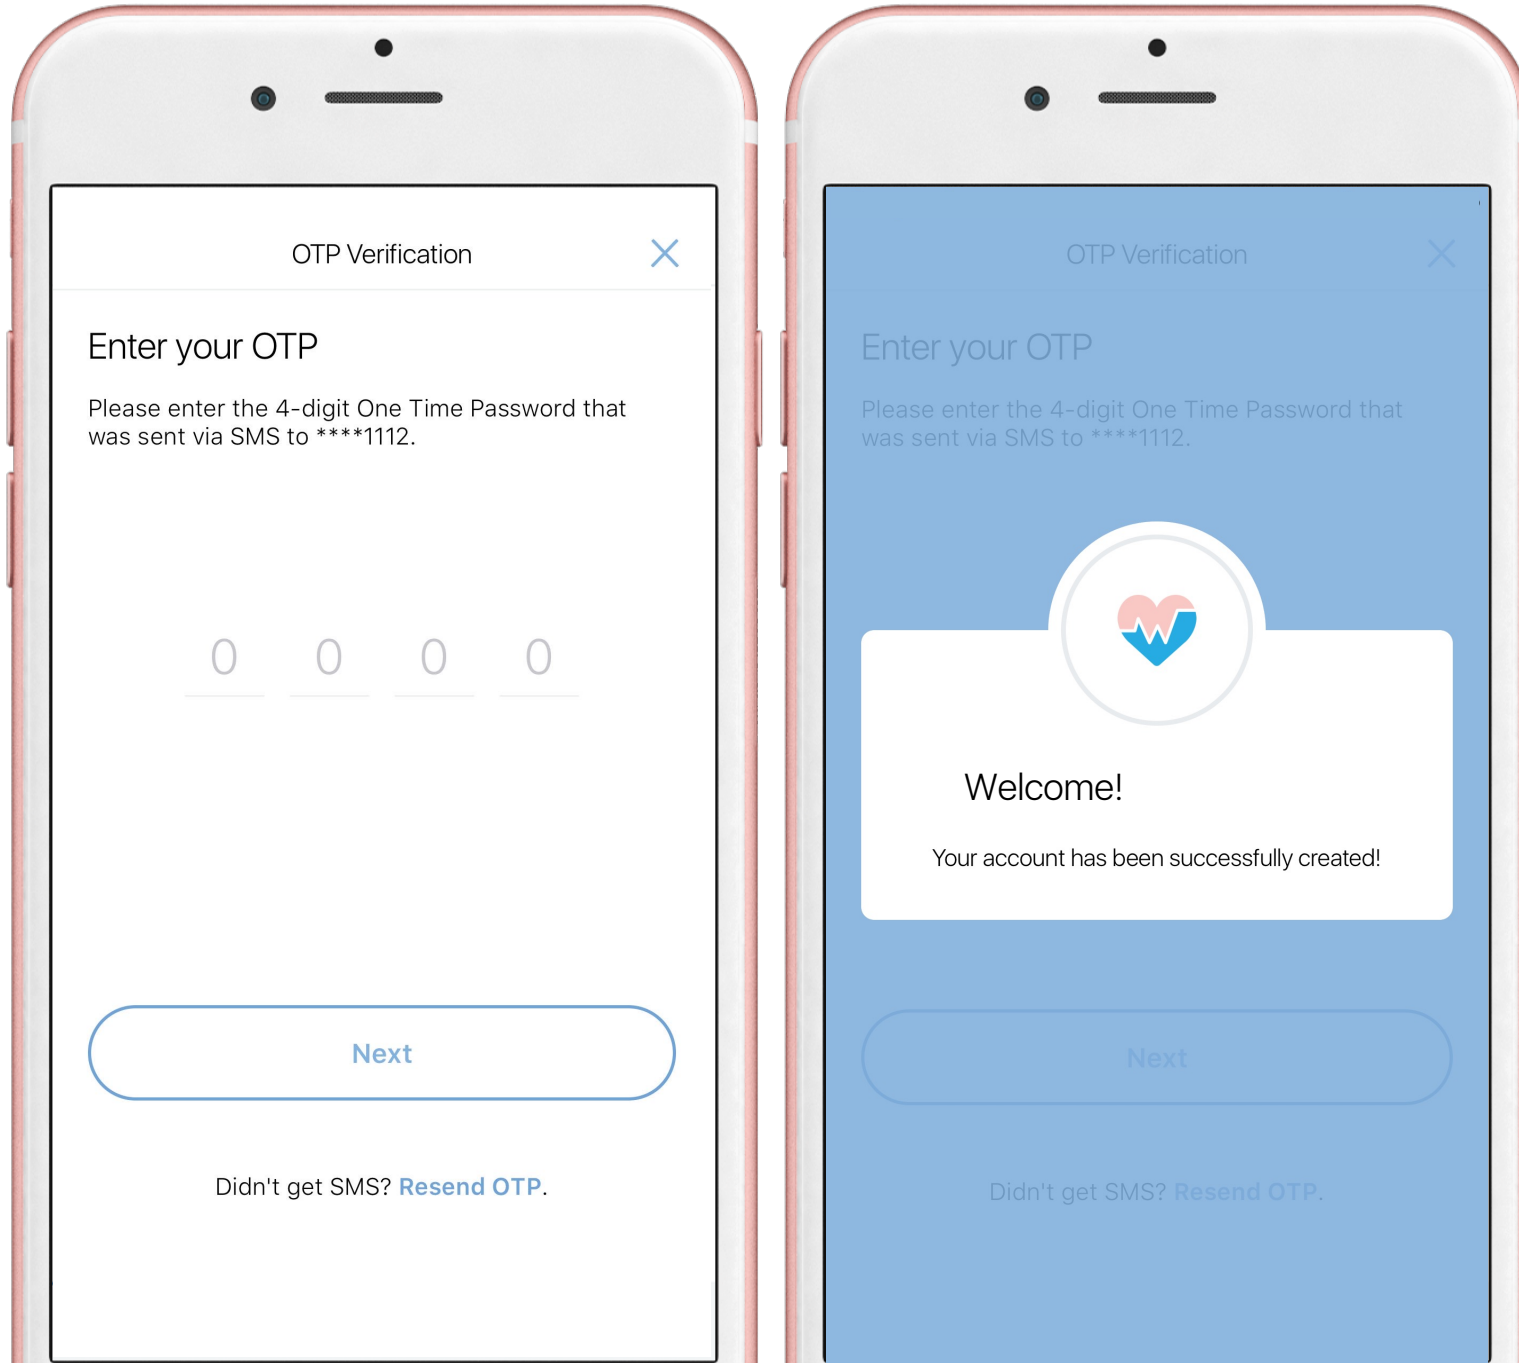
OTP Verification

Enter your OTP

Please enter the 4-digit One Time Password that was sent via SMS to ****1112.

0 0 0 0

Next

Didn't get SMS? Resend OTP.

OTP Verification

Enter your OTP

Please enter the 4-digit One Time Password that was sent via SMS to ****1112.

Welcome!

Your account has been successfully created!

Next

Didn't get SMS? Resend OTP.